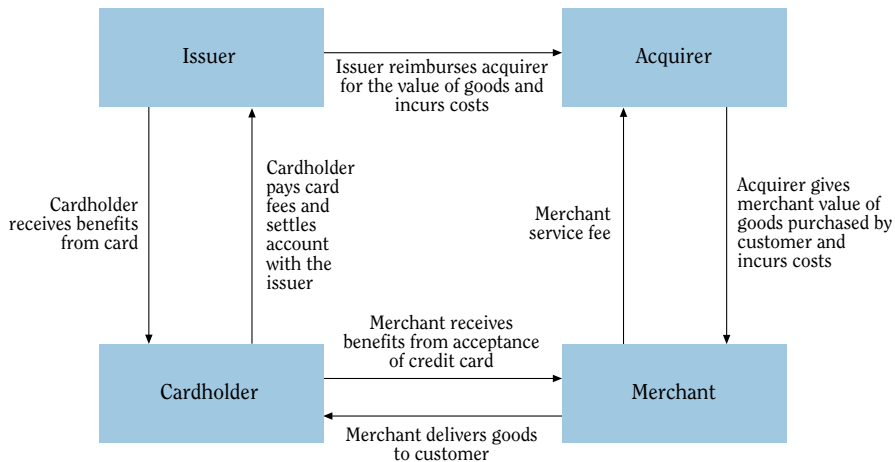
Issuer

Issuer reimburses acquirer for the value of goods and incurs costs

Acquirer

Cardholder receives benefits from card

Cardholder pays card fees and settles account with the issuer

Merchant service fee

Acquirer gives merchant value of goods purchased by customer and incurs costs

Merchant receives benefits from acceptance of credit card

Cardholder

Merchant

Merchant delivers goods to customer